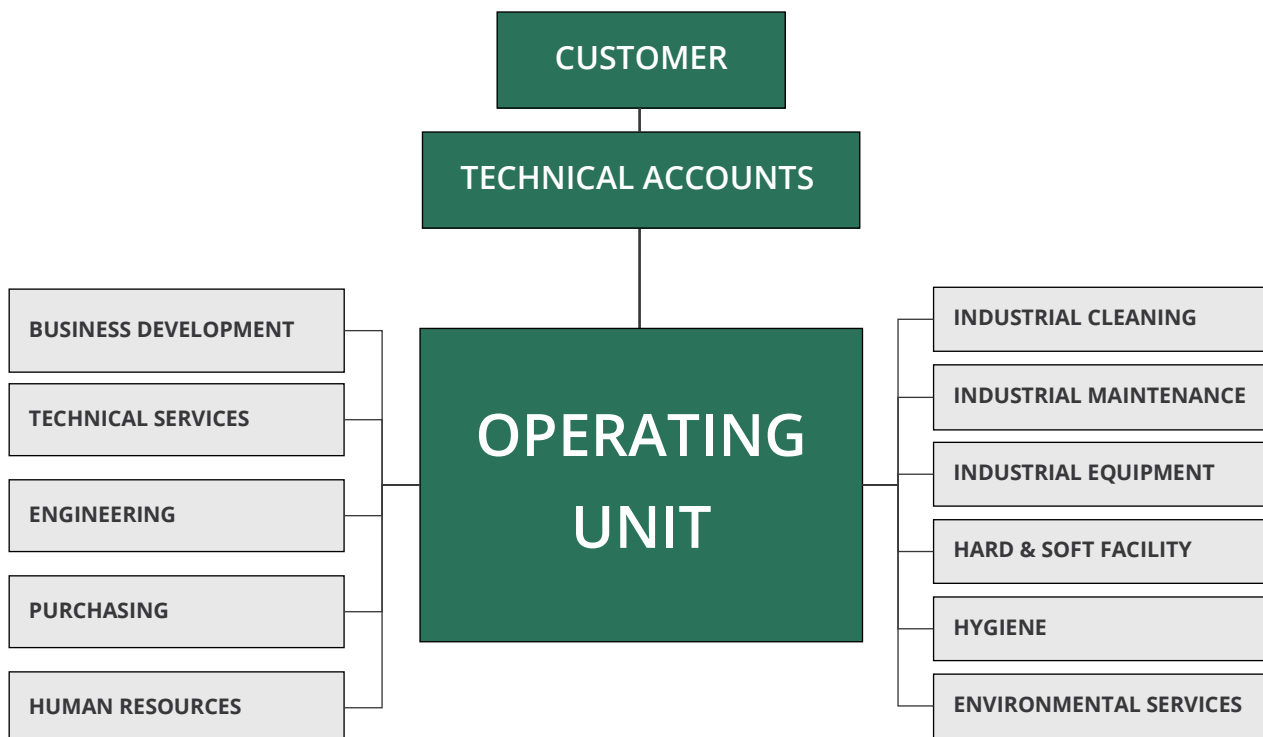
CUSTOMER

TECHNICAL ACCOUNTS

OPERATING UNIT

BUSINESS DEVELOPMENT

TECHNICAL SERVICES

ENGINEERING

PURCHASING

HUMAN RESOURCES

INDUSTRIAL CLEANING

INDUSTRIAL MAINTENANCE

INDUSTRIAL EQUIPMENT

HARD & SOFT FACILITY

HYGIENE

ENVIRONMENTAL SERVICES